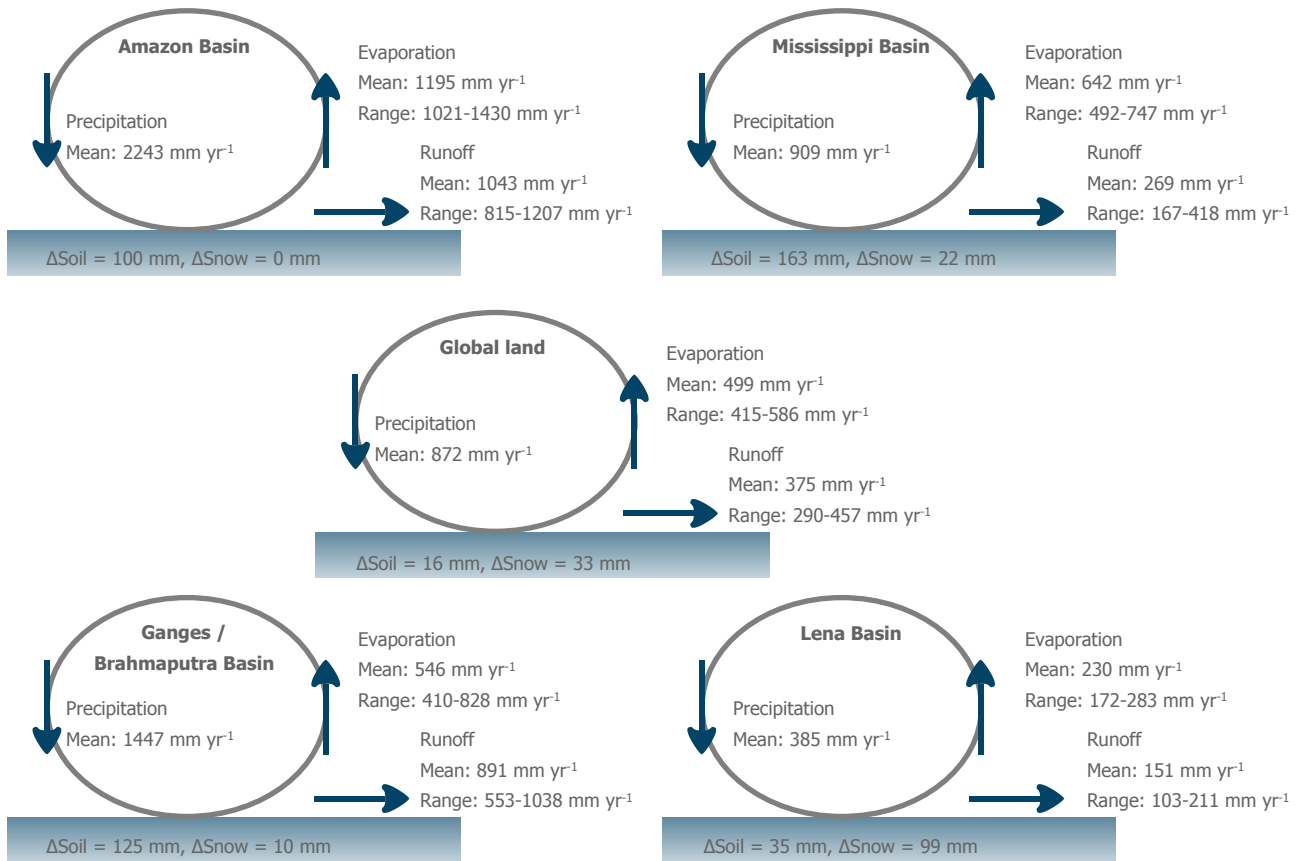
Amazon Basin

Precipitation
Mean: 2243 mm yr$^{-1}$

Evaporation
Mean: 1195 mm yr$^{-1}$
Range: 1021-1430 mm yr$^{-1}$

Runoff
Mean: 1043 mm yr$^{-1}$
Range: 815-1207 mm yr$^{-1}$

ΔSoil = 100 mm, ΔSnow = 0 mm

Mississippi Basin

Precipitation
Mean: 909 mm yr$^{-1}$

Evaporation
Mean: 642 mm yr$^{-1}$
Range: 492-747 mm yr$^{-1}$

Runoff
Mean: 269 mm yr$^{-1}$
Range: 167-418 mm yr$^{-1}$

ΔSoil = 163 mm, ΔSnow = 22 mm

Global land

Precipitation
Mean: 872 mm yr$^{-1}$

Evaporation
Mean: 499 mm yr$^{-1}$
Range: 415-586 mm yr$^{-1}$

Runoff
Mean: 375 mm yr$^{-1}$
Range: 290-457 mm yr$^{-1}$

ΔSoil = 16 mm, ΔSnow = 33 mm

Ganges / Brahmaputra Basin

Precipitation
Mean: 1447 mm yr$^{-1}$

Evaporation
Mean: 546 mm yr$^{-1}$
Range: 410-828 mm yr$^{-1}$

Runoff
Mean: 891 mm yr$^{-1}$
Range: 553-1038 mm yr$^{-1}$

ΔSoil = 125 mm, ΔSnow = 10 mm

Lena Basin

Precipitation
Mean: 385 mm yr$^{-1}$

Evaporation
Mean: 230 mm yr$^{-1}$
Range: 172-283 mm yr$^{-1}$

Runoff
Mean: 151 mm yr$^{-1}$
Range: 103-211 mm yr$^{-1}$

ΔSoil = 35 mm, ΔSnow = 99 mm